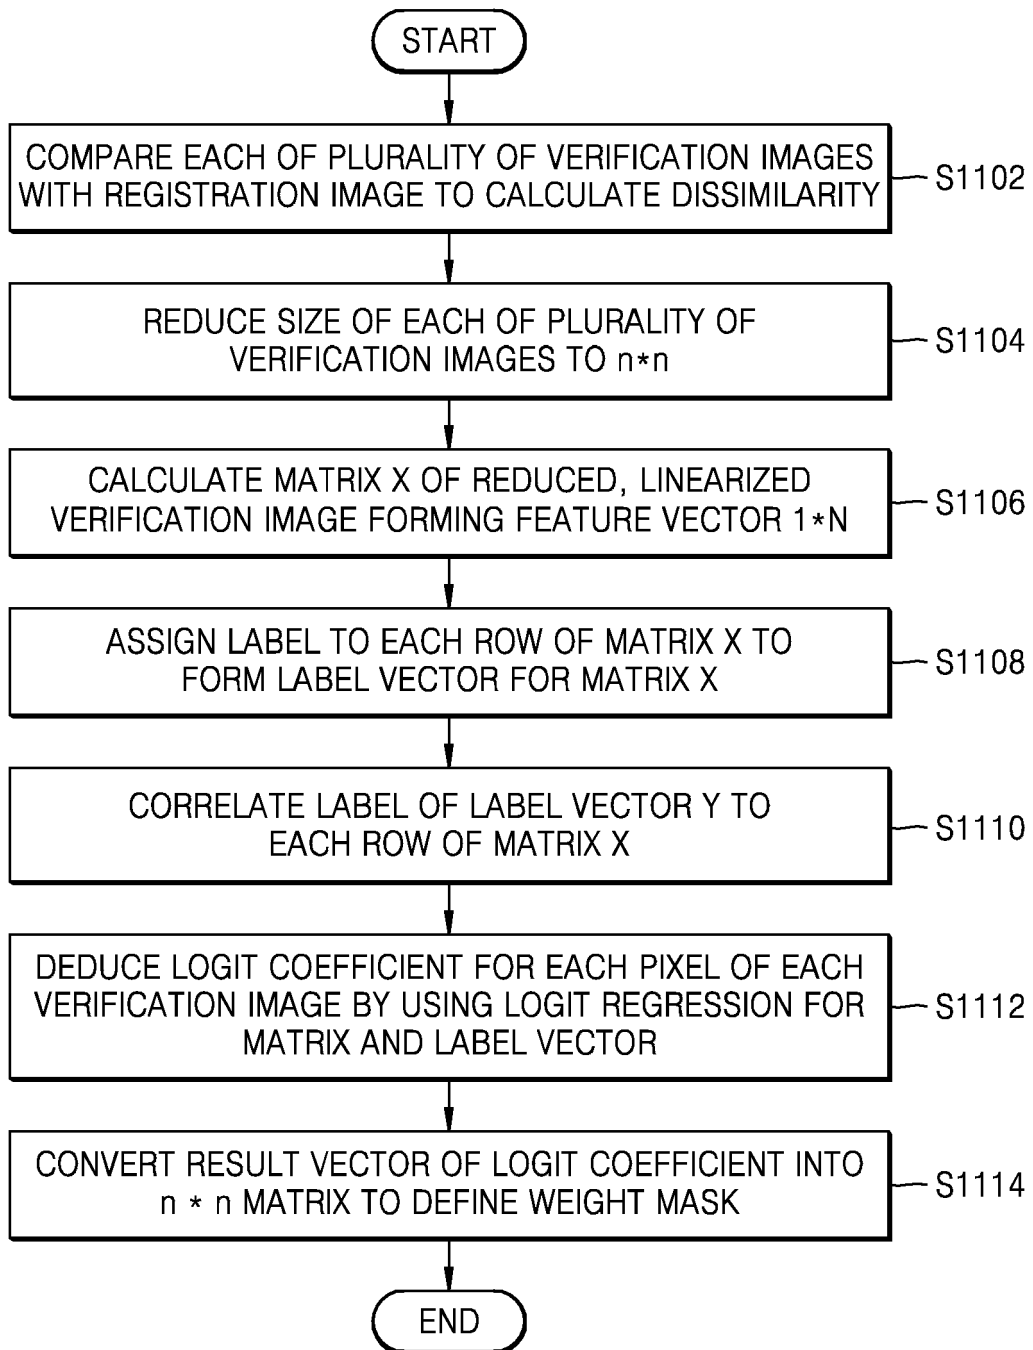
START

COMPARE EACH OF PLURALITY OF VERIFICATION IMAGES WITH REGISTRATION IMAGE TO CALCULATE DISSIMILARITY

S1102

REDUCE SIZE OF EACH OF PLURALITY OF VERIFICATION IMAGES TO n*n

S1104

CALCULATE MATRIX X OF REDUCED, LINEARIZED VERIFICATION IMAGE FORMING FEATURE VECTOR 1*N

S1106

ASSIGN LABEL TO EACH ROW OF MATRIX X TO FORM LABEL VECTOR FOR MATRIX X

S1108

CORRELATE LABEL OF LABEL VECTOR Y TO EACH ROW OF MATRIX X

S1110

DEDUCE LOGIT COEFFICIENT FOR EACH PIXEL OF EACH VERIFICATION IMAGE BY USING LOGIT REGRESSION FOR MATRIX AND LABEL VECTOR

S1112

CONVERT RESULT VECTOR OF LOGIT COEFFICIENT INTO n * n MATRIX TO DEFINE WEIGHT MASK

S1114

END